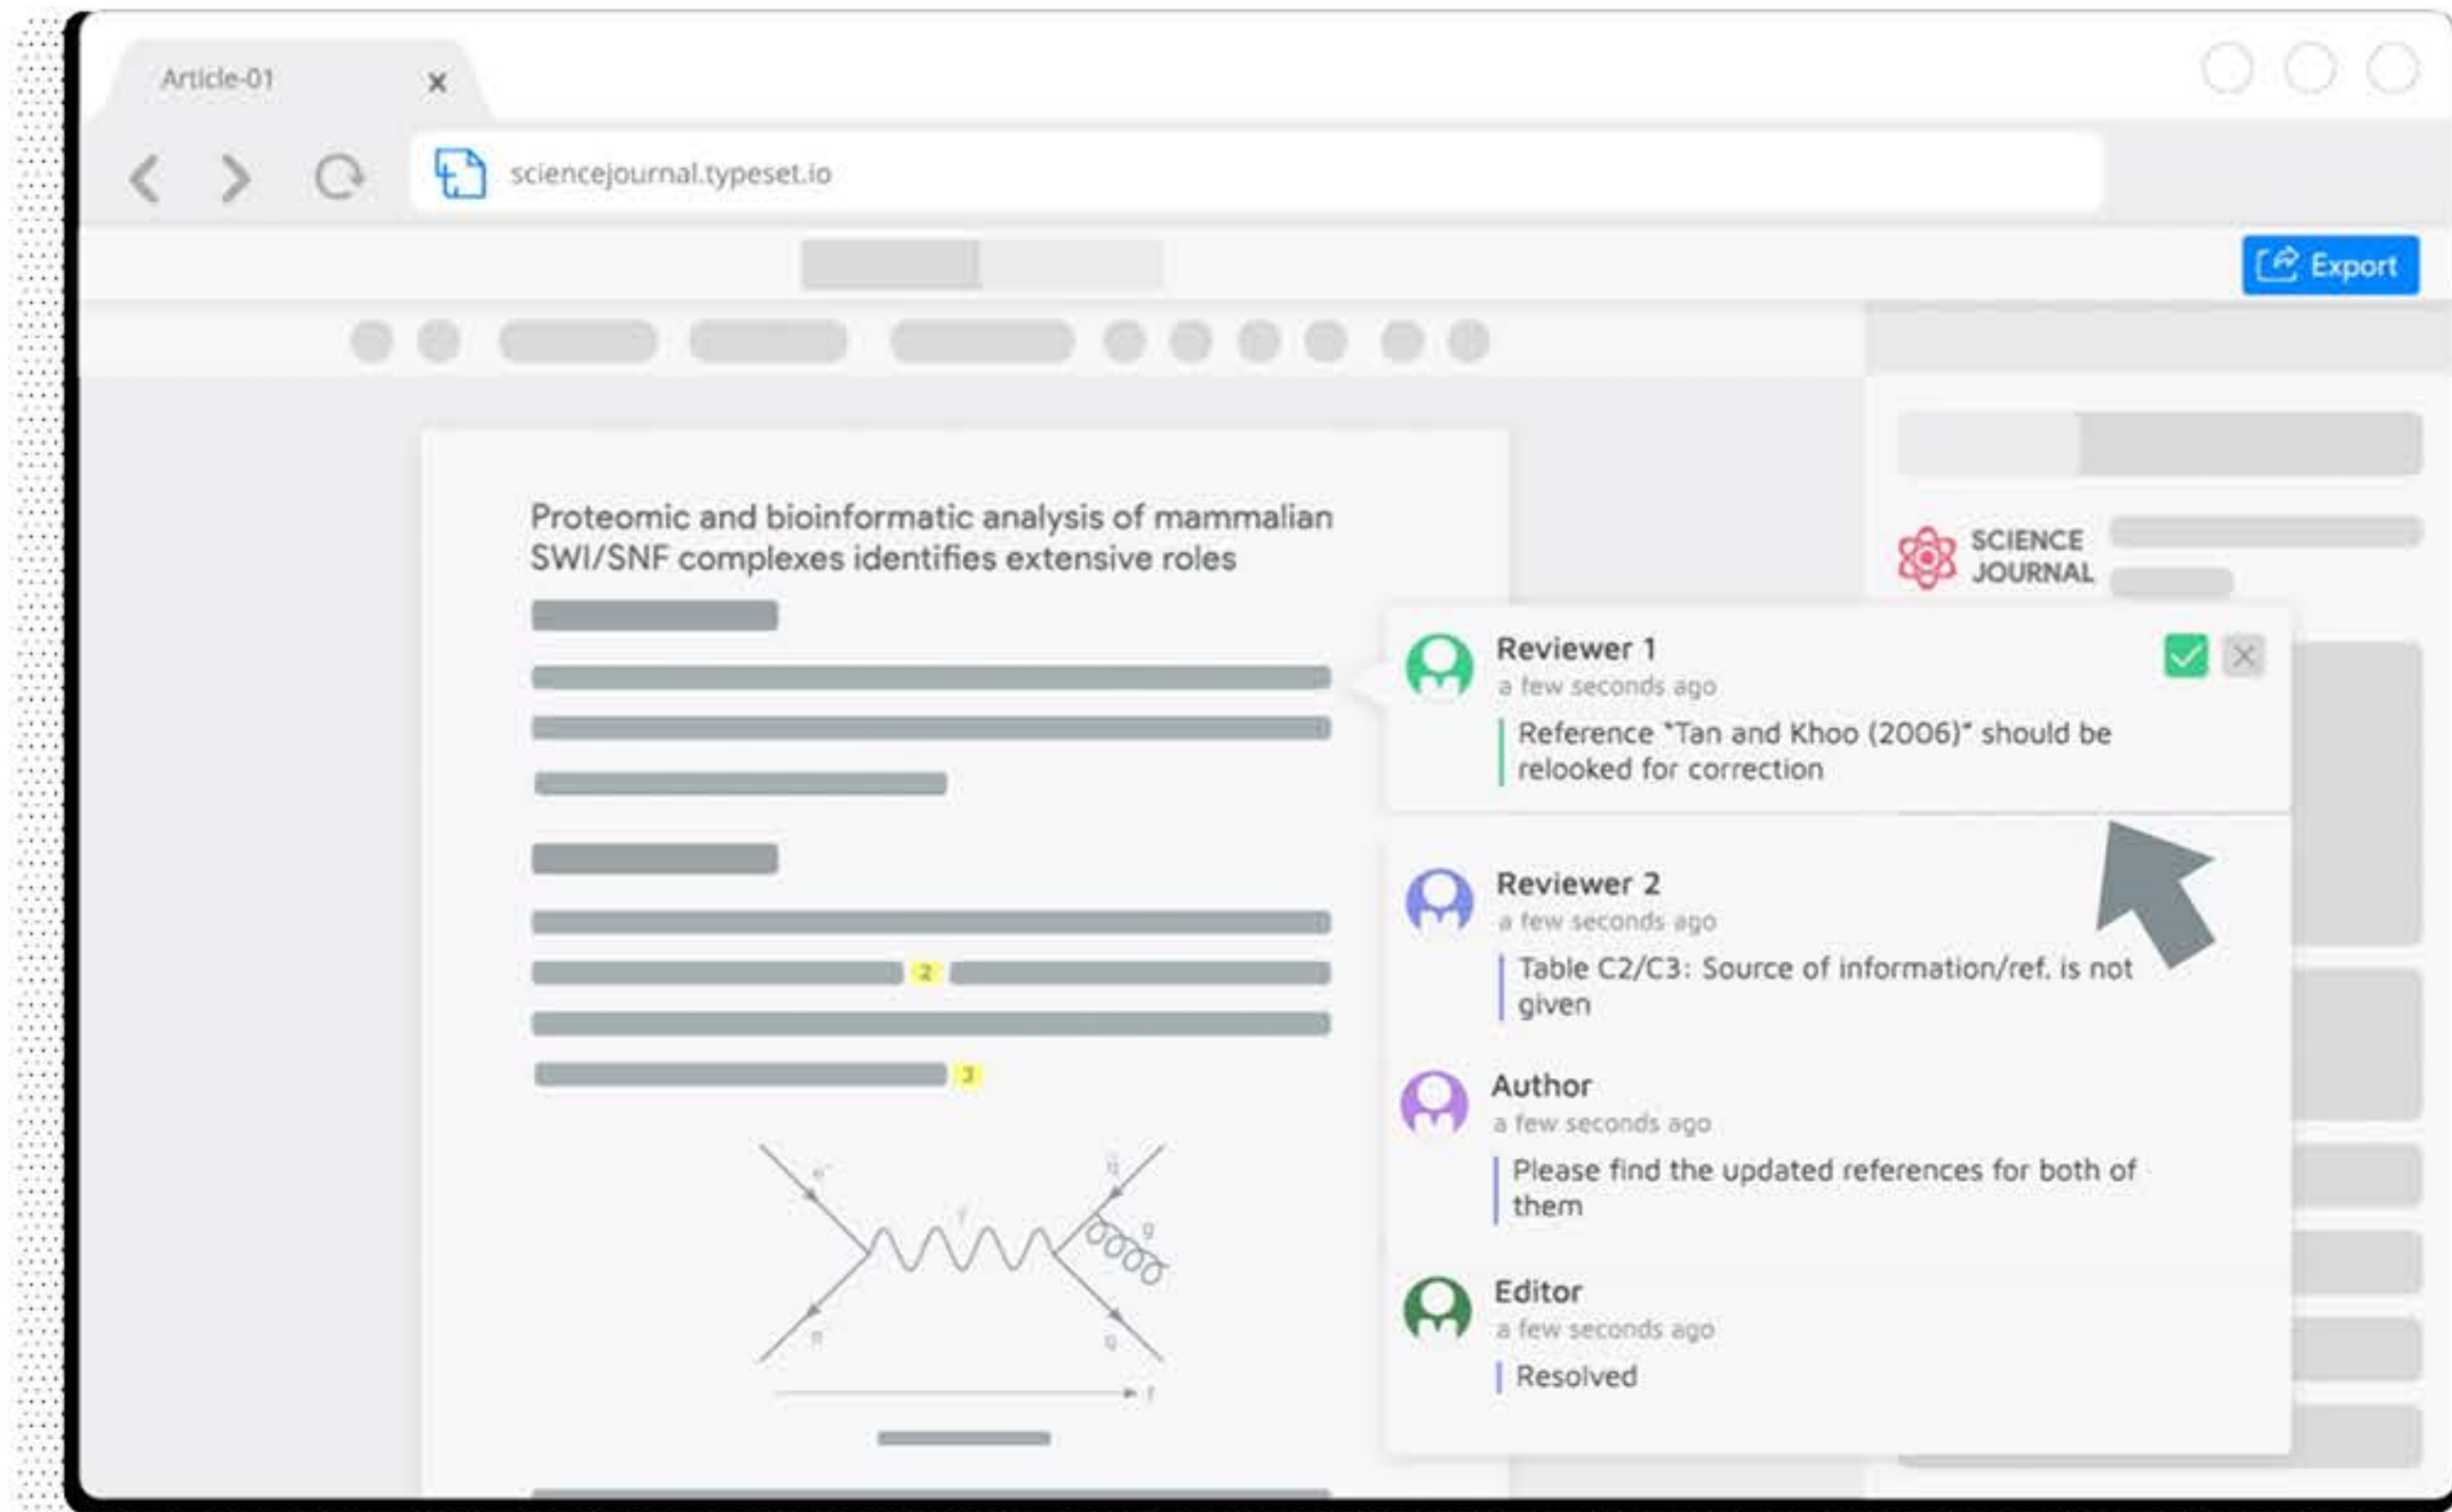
Article-01 ×

sciencejournal.typeset.io

Export

Proteomic and bioinformatic analysis of mammalian SWI/SNF complexes identifies extensive roles

2

3

SCIENCE JOURNAL

Reviewer 1
a few seconds ago
Reference "Tan and Khoo (2006)" should be relooked for correction

Reviewer 2
a few seconds ago
Table C2/C3: Source of information/ref. is not given

Author
a few seconds ago
Please find the updated references for both of them

Editor
a few seconds ago
Resolved